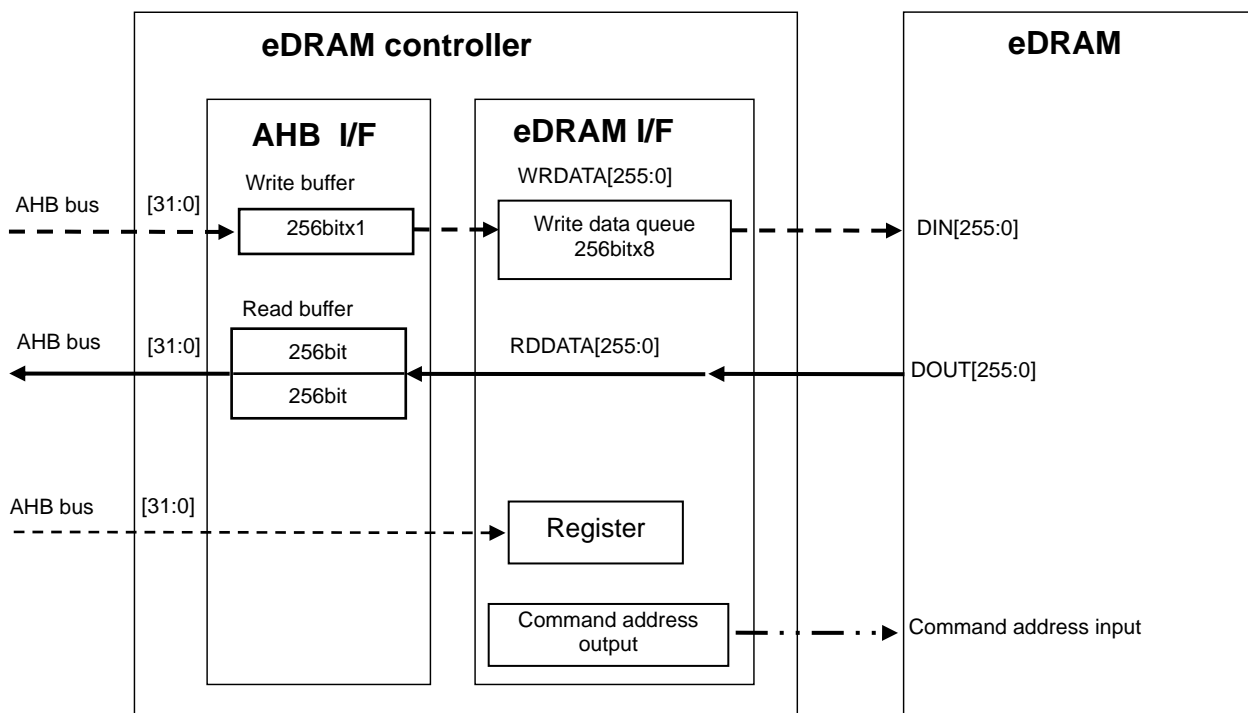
eDRAM controller

eDRAM

AHB I/F

eDRAM I/F

Write buffer

WRDATA[255:0]

AHB bus

[31:0]

256bitx1

Write data queue 256bitx8

DIN[255:0]

Read buffer

AHB bus

[31:0]

256bit

RDDATA[255:0]

256bit

DOUT[255:0]

AHB bus

[31:0]

Register

Command address output

Command address input